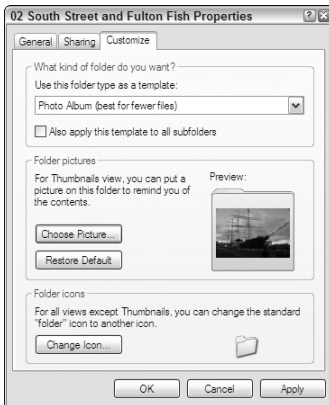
02 South Street and Fulton Fish Properties

?

X

General | Sharing | Customize

What kind of folder do you want?

Use this folder type as a template:

Photo Album (best for fewer files)

Also apply this template to all subfolders

Folder pictures

For Thumbnails view, you can put a picture on this folder to remind you of the contents.

Preview:

Choose Picture...

Restore Default

Folder icons

For all views except Thumbnails, you can change the standard "folder" icon to another icon.

Change Icon...

OK

Cancel

Apply